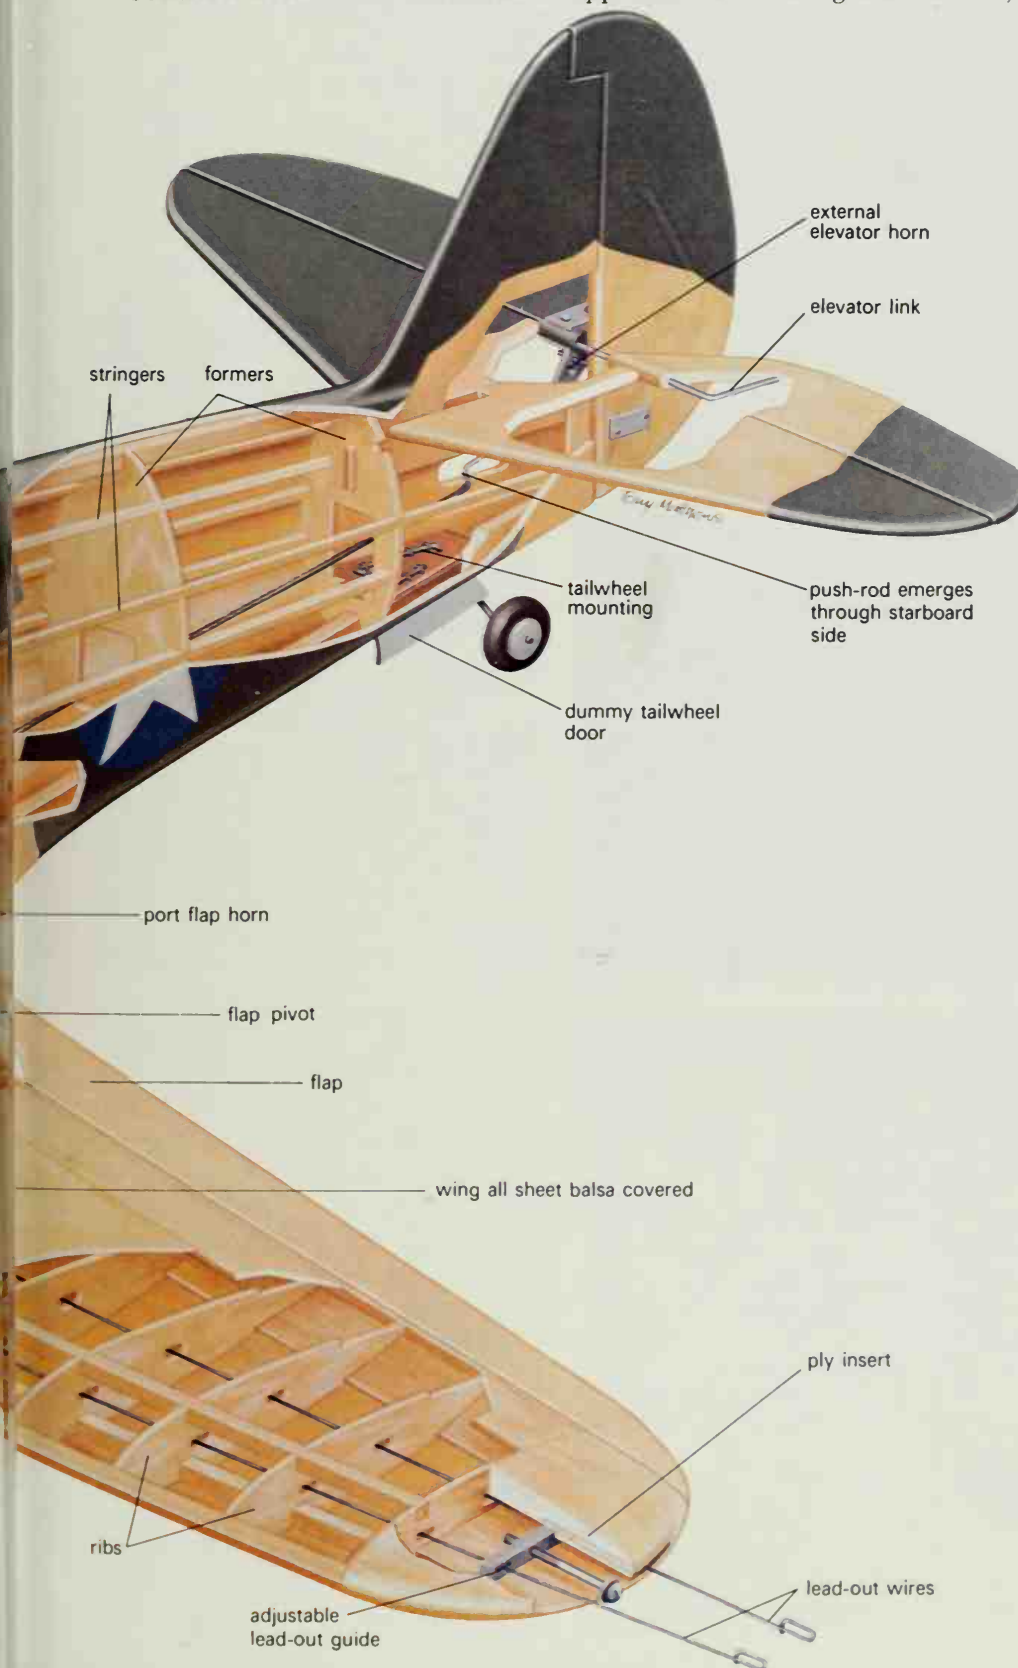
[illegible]

external elevator horn

elevator link

stringers

formers

tailwheel mounting

push-rod emerges through starboard side

dummy tailwheel door

port flap horn

flap pivot

flap

wing all sheet balsa covered

ply insert

ribs

lead-out wires

adjustable lead-out guide